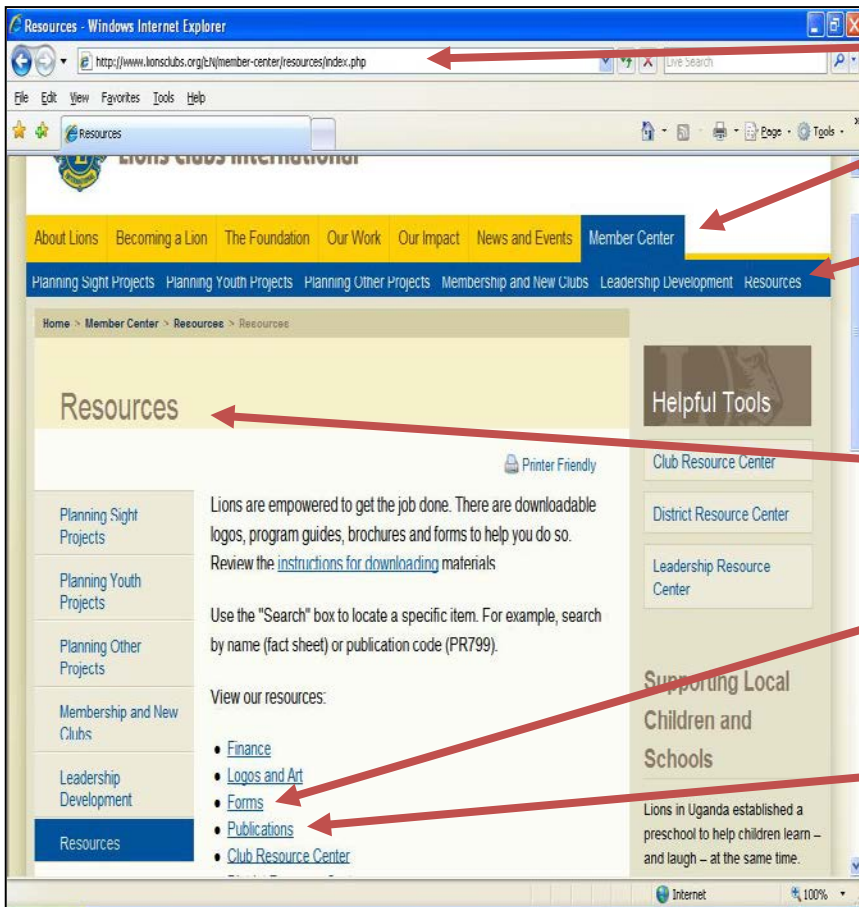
Resources - Windows Internet Explorer

http://www.lionsclubs.org/EN/member-center/resources/index.php

Live Search

File Edit View Favorites Tools Help

Resources

Page · Tools ·

Lions Clubs International

About Lions | Becoming a Lion | The Foundation | Our Work | Our Impact | News and Events | Member Center

Planning Sight Projects | Planning Youth Projects | Planning Other Projects | Membership and New Clubs | Leadership Development | Resources

Home > Member Center > Resources > Resources

Resources

Printer Friendly

Planning Sight Projects

Planning Youth Projects

Planning Other Projects

Membership and New Clubs

Leadership Development

Resources

Lions are empowered to get the job done. There are downloadable logos, program guides, brochures and forms to help you do so. Review the instructions for downloading materials

Use the "Search" box to locate a specific item. For example, search by name (fact sheet) or publication code (PR799).

View our resources:

• Finance
• Logos and Art
• Forms
• Publications
• Club Resource Center
• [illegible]

Helpful Tools

Club Resource Center

District Resource Center

Leadership Resource Center

Supporting Local Children and Schools

Lions in Uganda established a preschool to help children learn – and laugh – at the same time.

Internet

100%